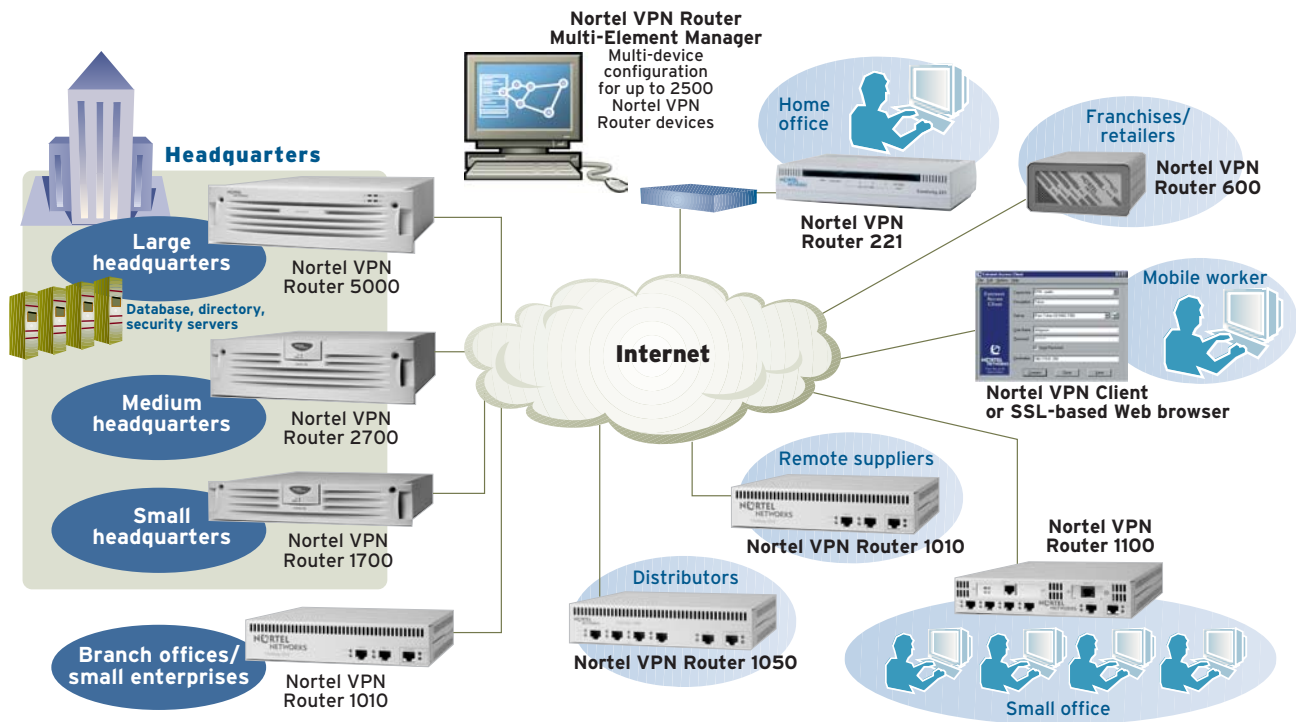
Nortel VPN Router
Multi-Element Manager
Multi-device configuration for up to 2500 Nortel VPN Router devices

Home office

Franchises/ retailers

Nortel VPN Router 600

Headquarters

Large headquarters

Nortel VPN Router 5000

Nortel VPN Router 221

Database, directory, security servers

Mobile worker

Internet

Medium headquarters

Nortel VPN Router 2700

Nortel VPN Client or SSL-based Web browser

Remote suppliers

Small headquarters

Nortel VPN Router 1700

Nortel VPN Router 1010

Nortel VPN Router 1100

Distributors

Nortel VPN Router 1050

Branch offices/ small enterprises

Nortel VPN Router 1010

Small office